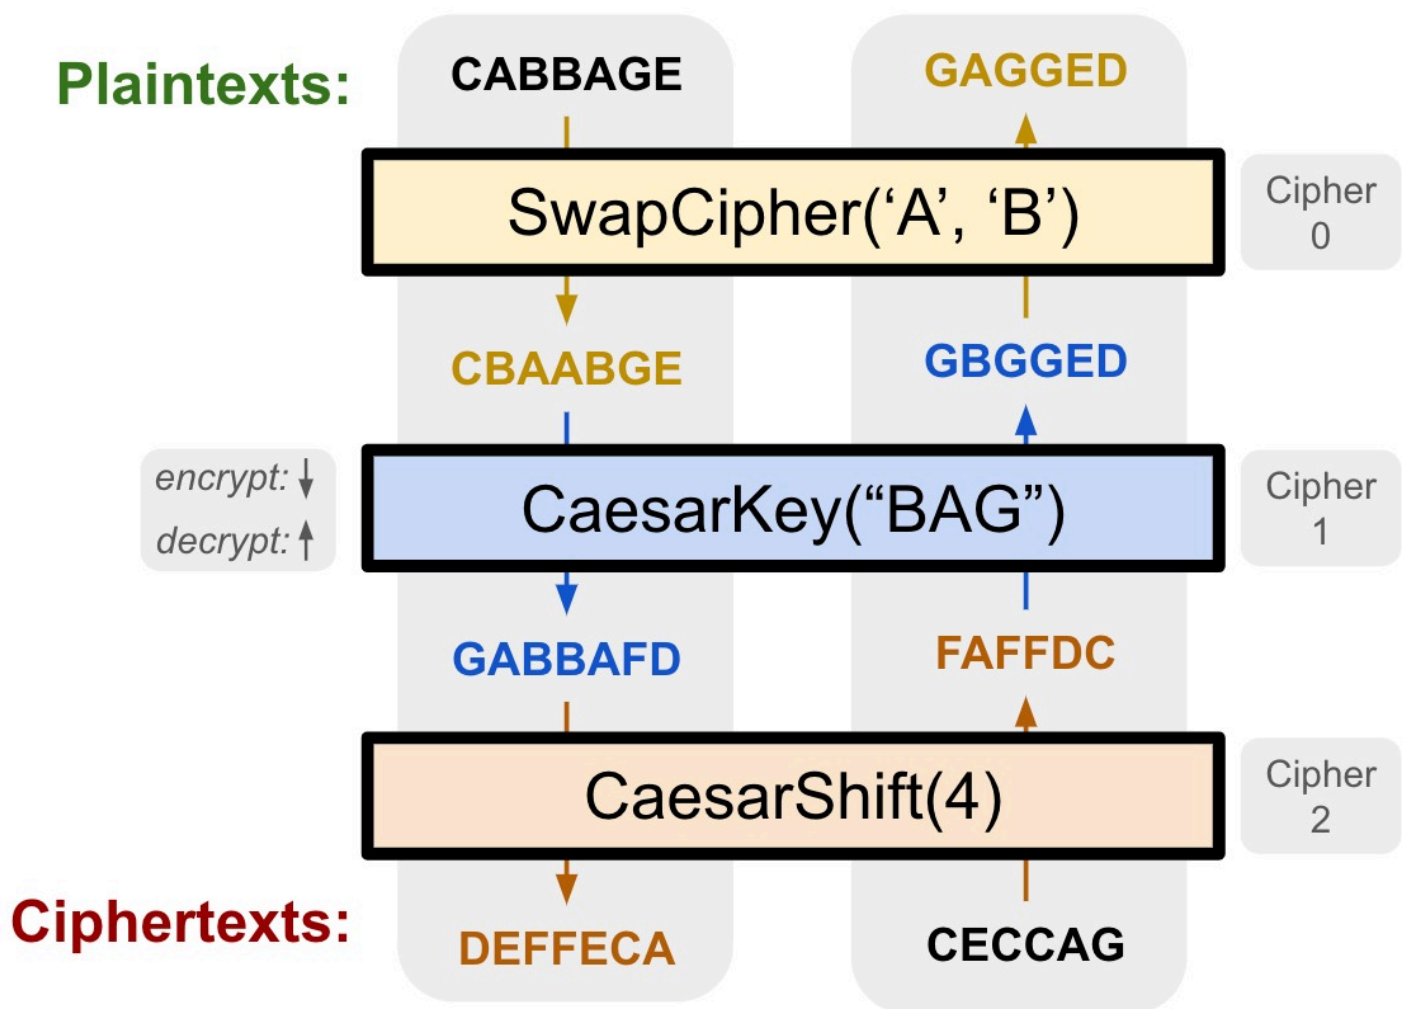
Plaintexts:

CABBAGE

GAGGED

SwapCipher('A', 'B')

Cipher 0

CBAABGE

GBGGED

encrypt: ↓
decrypt: ↑

CaesarKey("BAG")

Cipher 1

GABBAFD

FAFFDC

CaesarShift(4)

Cipher 2

Ciphertexts:

DEFFECA

CECCAG